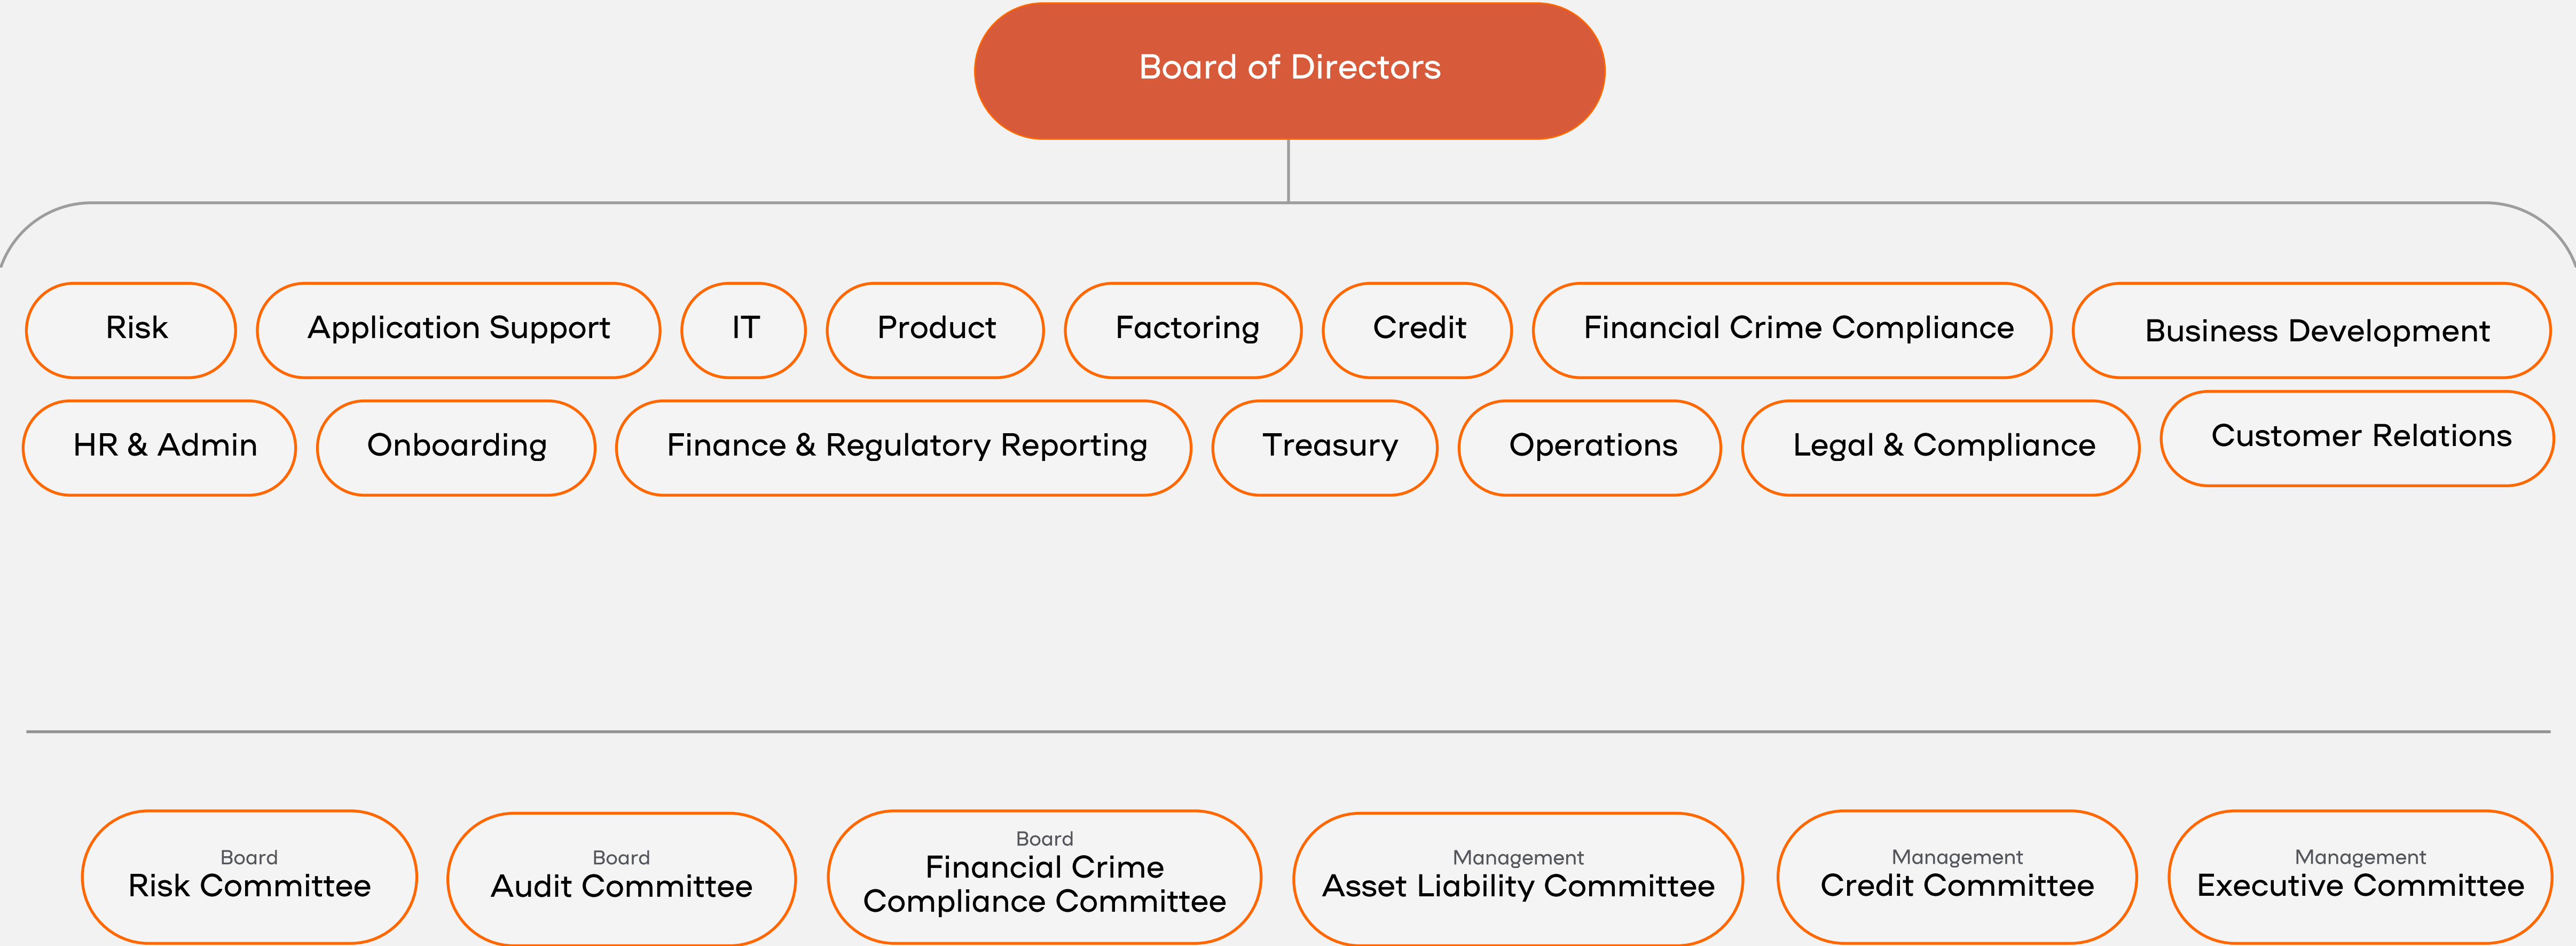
Board of Directors

Risk

Application Support

IT

Product

Factoring

Credit

Financial Crime Compliance

Business Development

HR & Admin

Onboarding

Finance & Regulatory Reporting

Treasury

Operations

Legal & Compliance

Customer Relations

Board
Risk Committee

Board
Audit Committee

Board
Financial Crime Compliance Committee

Management
Asset Liability Committee

Management
Credit Committee

Management
Executive Committee